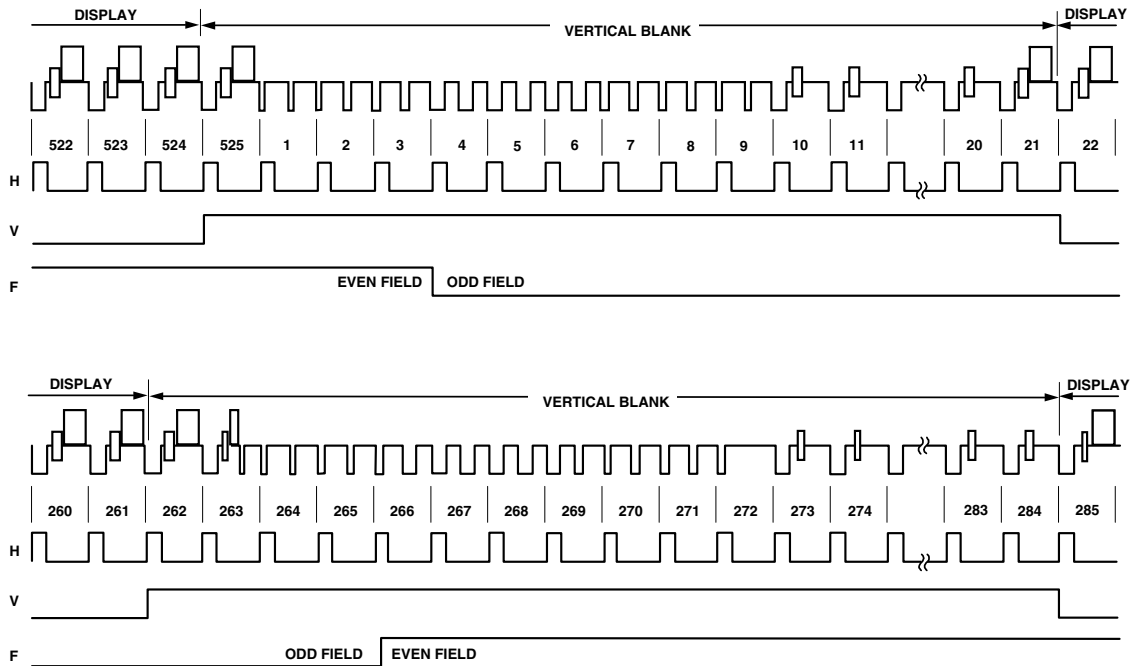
DISPLAY
VERTICAL BLANK
DISPLAY

522 523 524 525 1 2 3 4 5 6 7 8 9 10 11 20 21 22

H
V
F
EVEN FIELD
ODD FIELD

DISPLAY
VERTICAL BLANK
DISPLAY

260 261 262 263 264 265 266 267 268 269 270 271 272 273 274 283 284 285

H
V
F
ODD FIELD
EVEN FIELD